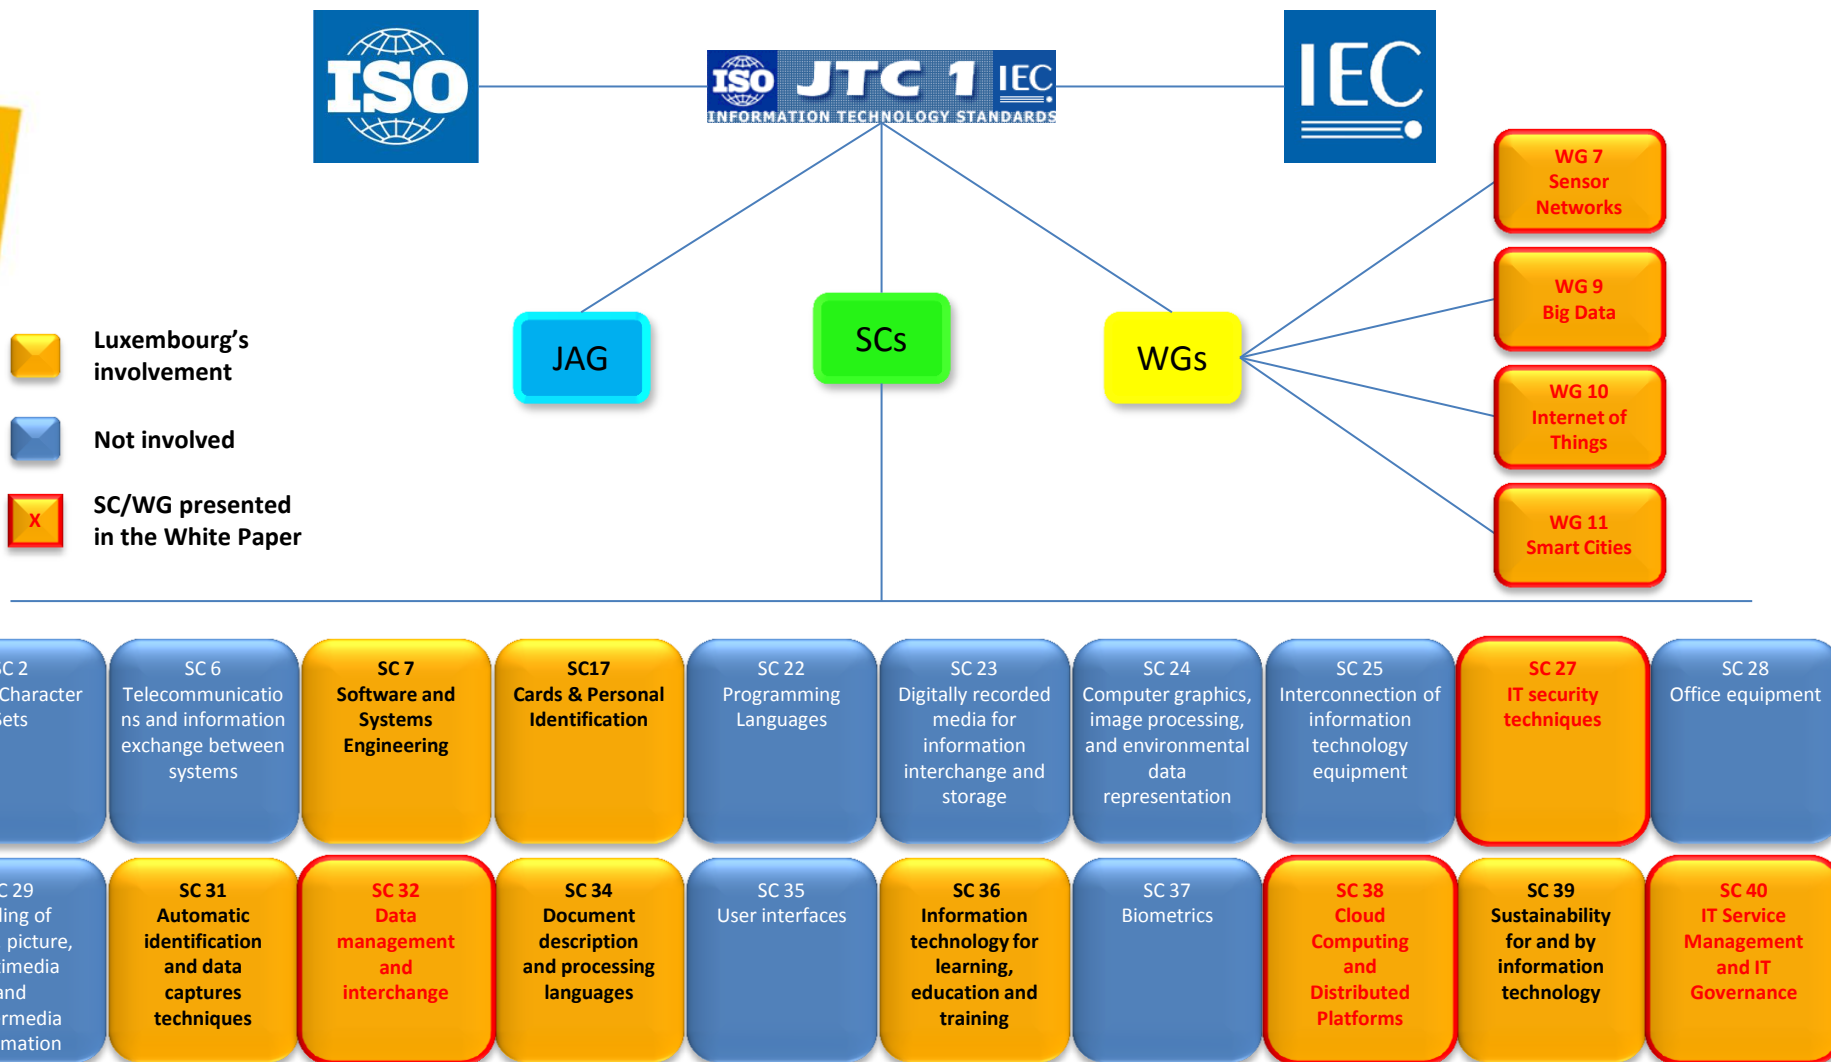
ISO

ISO JTC 1 IEC
INFORMATION TECHNOLOGY STANDARDS

IEC

WG 7
Sensor Networks

WG 9
Big Data

WG 10
Internet of Things

WG 11
Smart Cities

Luxembourg's involvement

Not involved

X

SC/WG presented in the White Paper

JAG

SCs

WGs

C 2
Character
ets

SC 6
Telecommunications and information exchange between systems

SC 7
Software and Systems Engineering

SC17
Cards & Personal Identification

SC 22
Programming Languages

SC 23
Digitally recorded media for information interchange and storage

SC 24
Computer graphics, image processing, and environmental data representation

SC 25
Interconnection of information technology equipment

SC 27
IT security techniques

SC 28
Office equipment

C 29
ling of
picture,
imedia
nd
rmedia
mation

SC 31
Automatic identification and data captures techniques

SC 32
Data management and interchange

SC 34
Document description and processing languages

SC 35
User interfaces

SC 36
Information technology for learning, education and training

SC 37
Biometrics

SC 38
Cloud Computing and Distributed Platforms

SC 39
Sustainability for and by information technology

SC 40
IT Service Management and IT Governance